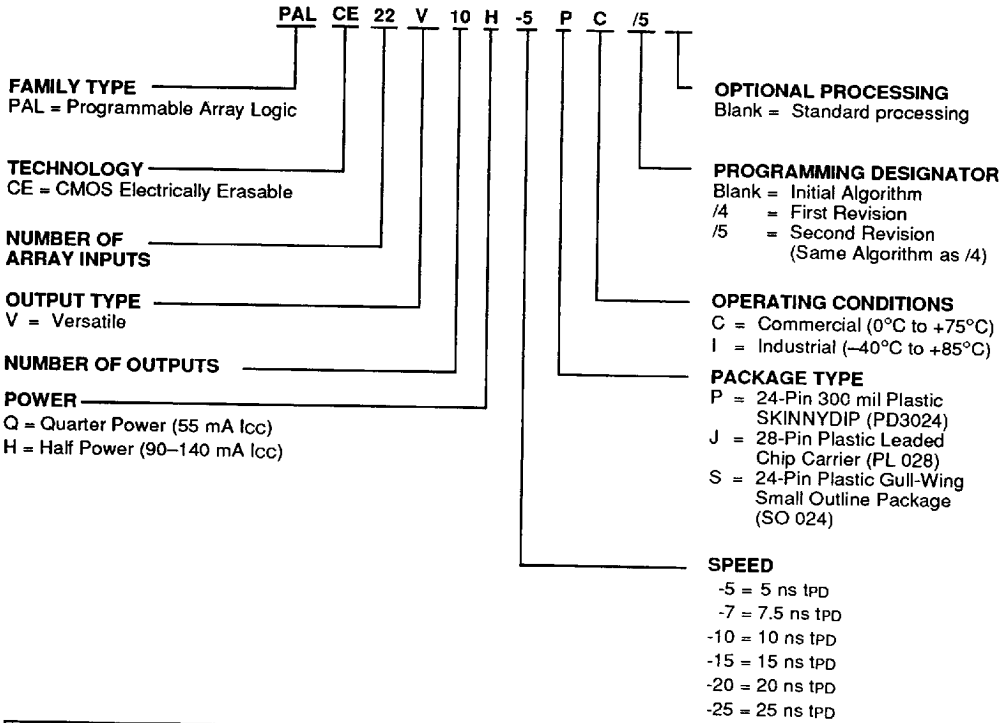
PAL CE 22 V 10 H -5 P C /5

FAMILY TYPE
PAL = Programmable Array Logic

TECHNOLOGY
CE = CMOS Electrically Erasable

NUMBER OF ARRAY INPUTS

OUTPUT TYPE
V = Versatile

NUMBER OF OUTPUTS

POWER
Q = Quarter Power (55 mA $I_{CC}$)
H = Half Power (90–140 mA $I_{CC}$)

OPTIONAL PROCESSING
Blank = Standard processing

PROGRAMMING DESIGNATOR
Blank = Initial Algorithm
/4 = First Revision
/5 = Second Revision (Same Algorithm as /4)

OPERATING CONDITIONS
C = Commercial (0°C to +75°C)
I = Industrial (–40°C to +85°C)

PACKAGE TYPE
P = 24-Pin 300 mil Plastic SKINNYDIP (PD3024)
J = 28-Pin Plastic Leaded Chip Carrier (PL 028)
S = 24-Pin Plastic Gull-Wing Small Outline Package (SO 024)

SPEED
-5 = 5 ns $t_{PD}$
-7 = 7.5 ns $t_{PD}$
-10 = 10 ns $t_{PD}$
-15 = 15 ns $t_{PD}$
-20 = 20 ns $t_{PD}$
-25 = 25 ns $t_{PD}$